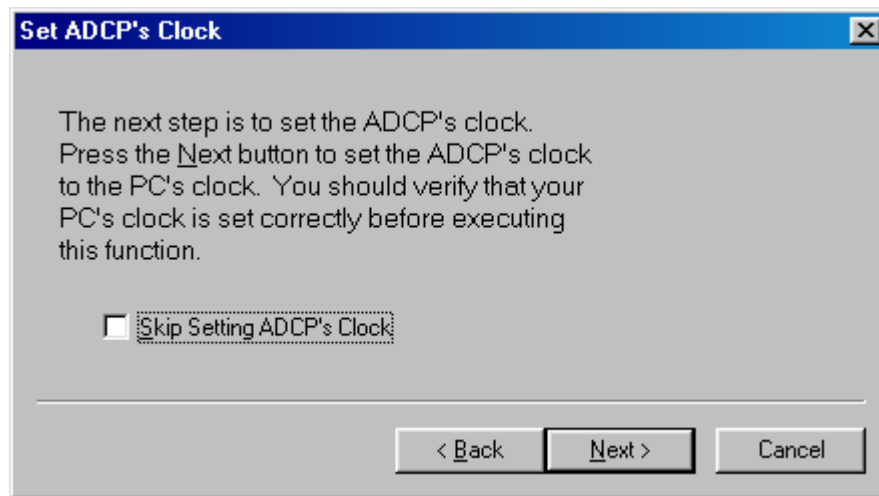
Set ADCP's Clock

The next step is to set the ADCP's clock. Press the Next button to set the ADCP's clock to the PC's clock. You should verify that your PC's clock is set correctly before executing this function.

Skip Setting ADCP's Clock

< Back

Next >

Cancel